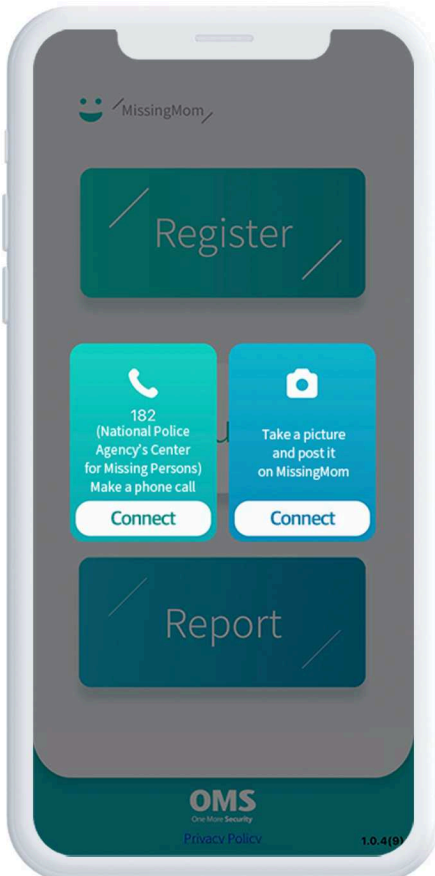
MissingMom

Register

182
(National Police Agency's Center for Missing Persons)
Make a phone call

Connect

Take a picture and post it on MissingMom

Connect

Report

OMS
One More Security

Privacy Policy

1.0.4(9)